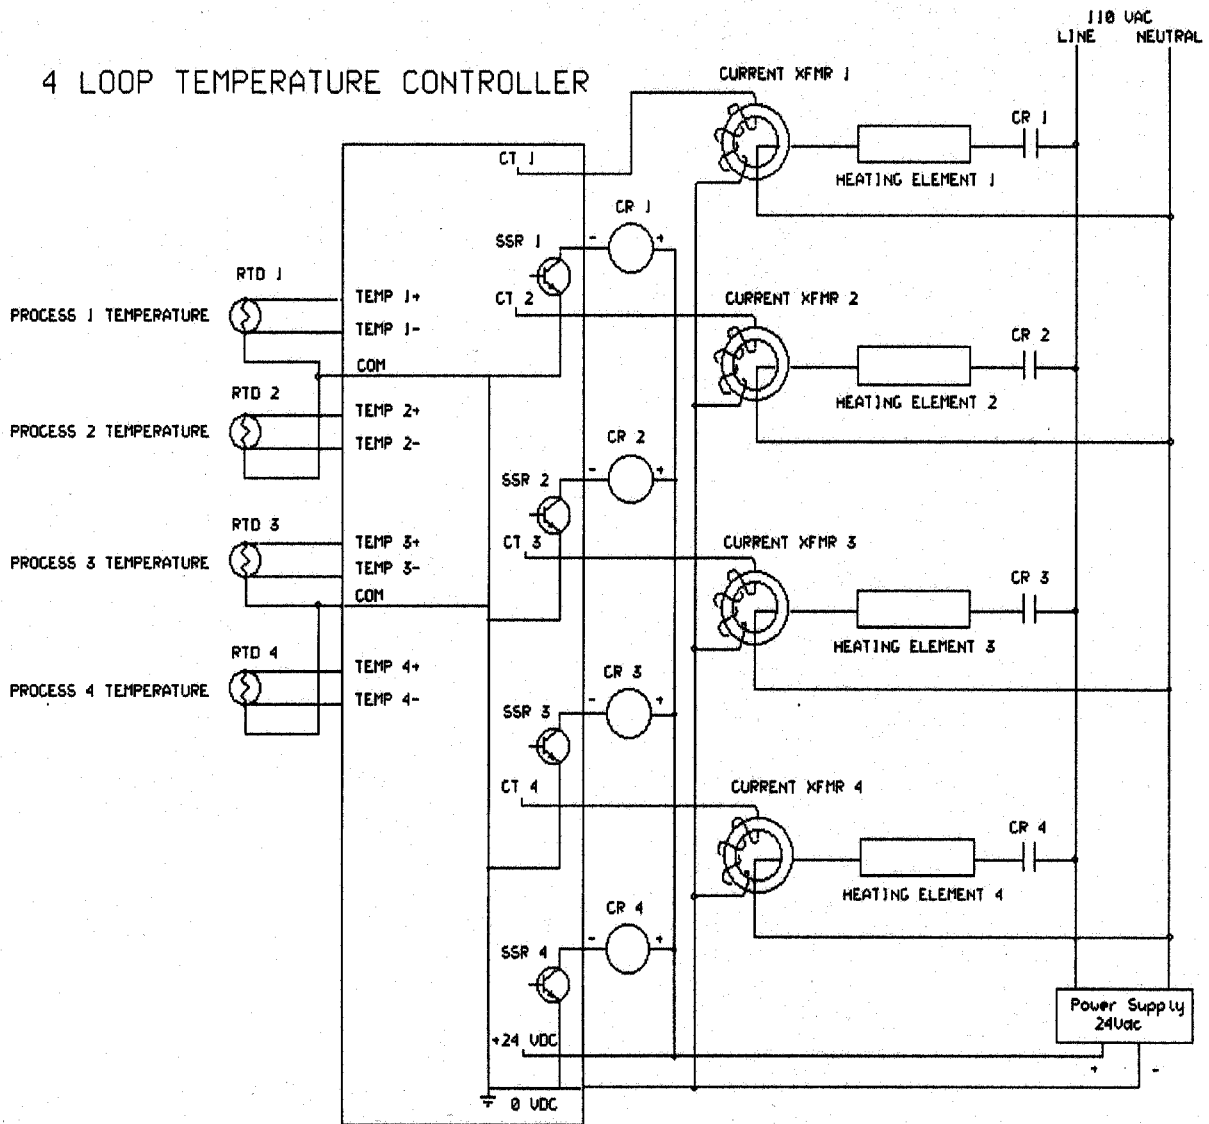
4 LOOP TEMPERATURE CONTROLLER

110 VAC
LINE NEUTRAL

CURRENT XFMR 1
CT 1
CR 1
HEATING ELEMENT 1
CR 1
SSR 1
RTD 1
PROCESS 1 TEMPERATURE
TEMP 1+
TEMP 1-
CT 2
COM
CURRENT XFMR 2
CR 2
HEATING ELEMENT 2
RTD 2
PROCESS 2 TEMPERATURE
TEMP 2+
TEMP 2-
CR 2
SSR 2
RTD 3
PROCESS 3 TEMPERATURE
TEMP 3+
TEMP 3-
COM
CT 3
CURRENT XFMR 3
CR 3
HEATING ELEMENT 3
RTD 4
PROCESS 4 TEMPERATURE
TEMP 4+
TEMP 4-
CR 3
SSR 3
CT 4
CURRENT XFMR 4
CR 4
HEATING ELEMENT 4
CR 4
SSR 4
+24 VDC
0 VDC
Power Supply 24Vac
+
-